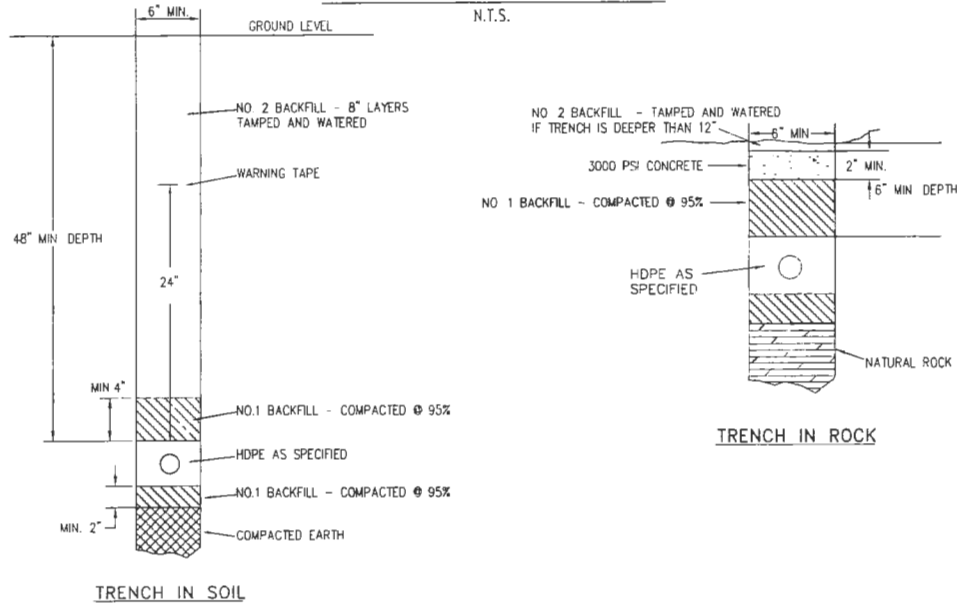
N.T.S.

6" MIN.

GROUND LEVEL

NO. 2 BACKFILL - 8" LAYERS TAMPED AND WATERED

WARNING TAPE

48" MIN DEPTH

24"

MIN 4"

NO.1 BACKFILL - COMPACTED @ 95%

HDPE AS SPECIFIED

NO.1 BACKFILL - COMPACTED @ 95%

MIN. 2"

COMPACTED EARTH

TRENCH IN SOIL

NO 2 BACKFILL - TAMPED AND WATERED IF TRENCH IS DEEPER THAN 12"

6" MIN

3000 PSI CONCRETE

2" MIN.

6" MIN DEPTH

NO 1 BACKFILL - COMPACTED @ 95%

HDPE AS SPECIFIED

NATURAL ROCK

TRENCH IN ROCK